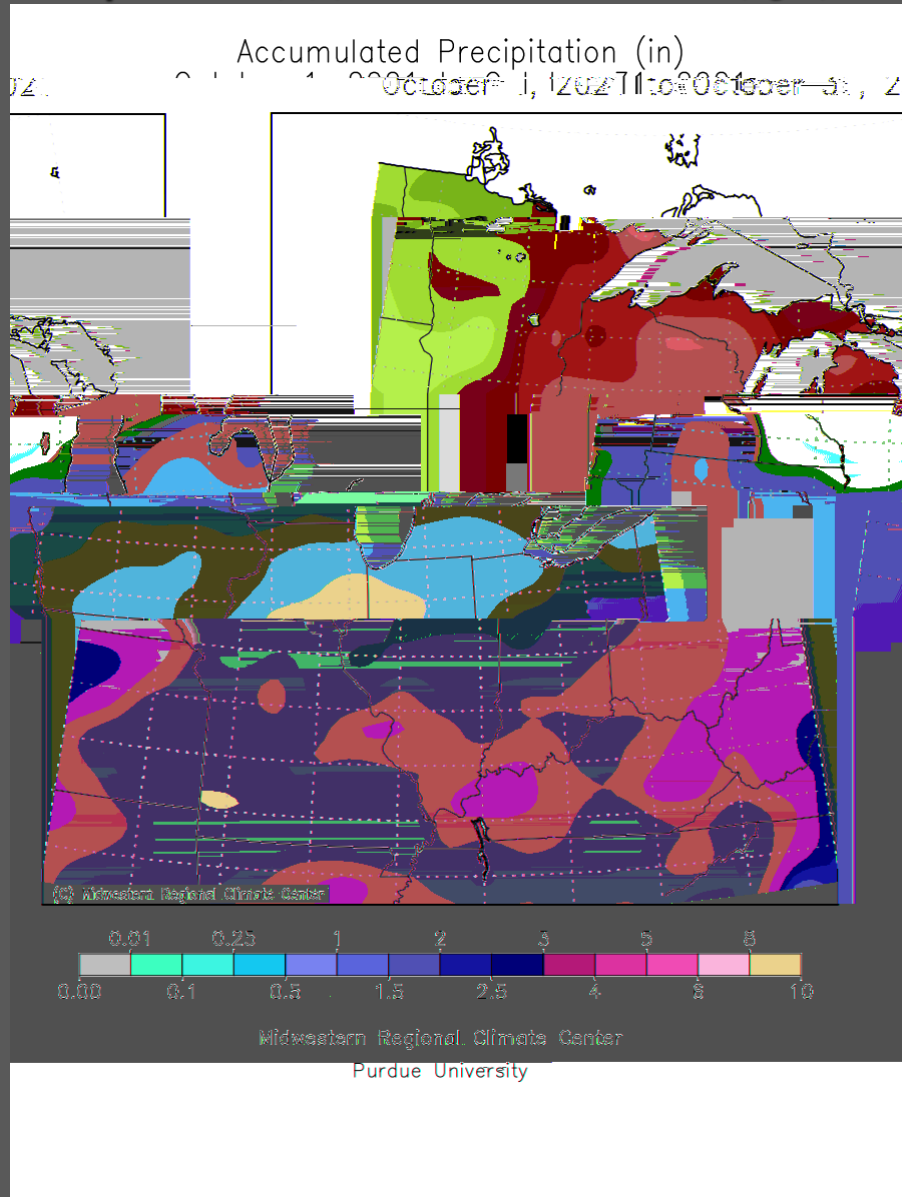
Accumulated Precipitation (in)
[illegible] October 1, 2021 to October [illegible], 2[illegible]

(C) Midwestern Regional Climate Center

0.01 0.25 1 2 3 5 8
0.00 0.1 0.5 1.5 2.5 4 6 10

Midwestern Regional Climate Center
Purdue University